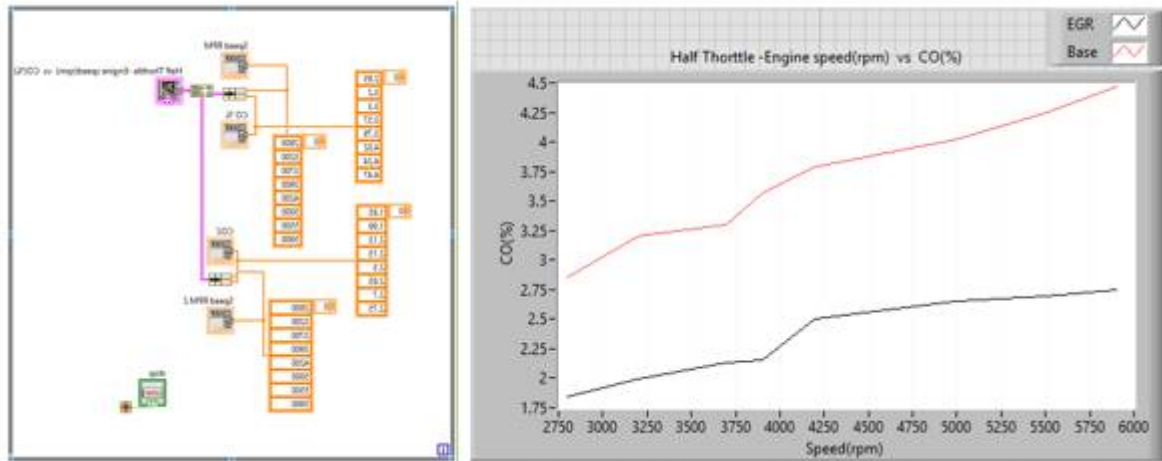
Half Throttle -Engine speed(rpm) vs CO(%)

Speed RPM

CO %

CO2

Speed RPM 1

stop

Half Thorttle -Engine speed(rpm) vs CO(%)

EGR

Base

4.5
4.25
4
3.75
3.5
3.25
3
2.75
2.5
2.25
2
1.75

CO(%)

2750 3000 3250 3500 3750 4000 4250 4500 4750 5000 5250 5500 5750 6000

Speed(rpm)